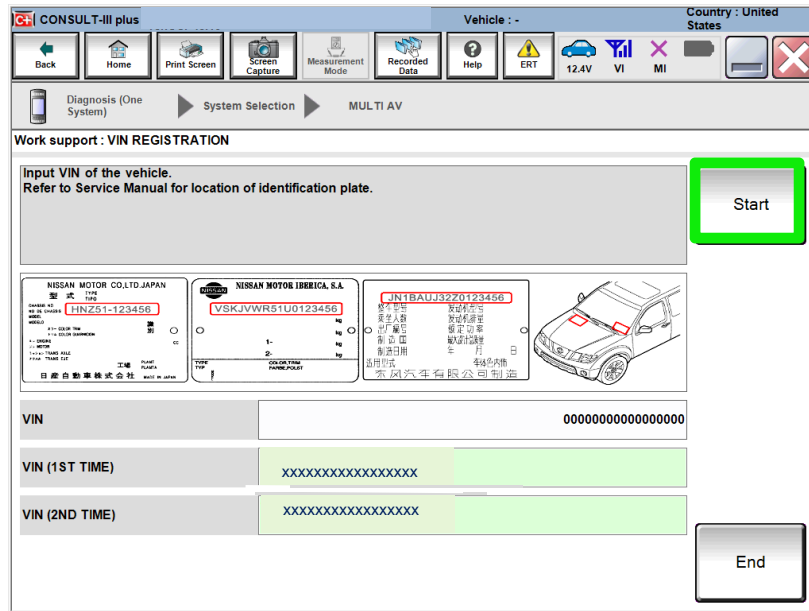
CONSULT-III plus

Vehicle : -

Country : United States

Back Home Print Screen Screen Capture Measurement Mode Recorded Data Help ERT 12.4V VI MI

Diagnosis (One System)

System Selection

MULTI AV

Work support : VIN REGISTRATION

Input VIN of the vehicle.
Refer to Service Manual for location of identification plate.

Start

NISSAN MOTOR CO,LTD.JAPAN

型 式 TYPE TIPO

HNZ51-123456

日産自動車株式会社 MADE IN JAPAN

NISSAN MOTOR IBERICA, S.A.

VSKJVWR51U0123456

1-

2-

JN1BAUJ32Z0123456

东风汽车有限公司制造

VIN

00000000000000000

VIN (1ST TIME)

XXXXXXXXXXXXXXXXX

VIN (2ND TIME)

XXXXXXXXXXXXXXXXX

End